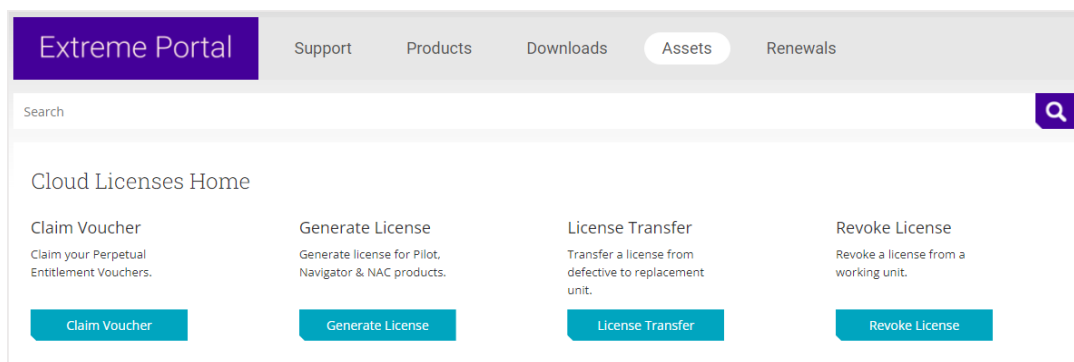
Extreme Portal

Support Products Downloads Assets Renewals

Search

Cloud Licenses Home

Claim Voucher

Claim your Perpetual Entitlement Vouchers.

Claim Voucher

Generate License

Generate license for Pilot, Navigator & NAC products.

Generate License

License Transfer

Transfer a license from defective to replacement unit.

License Transfer

Revoke License

Revoke a license from a working unit.

Revoke License